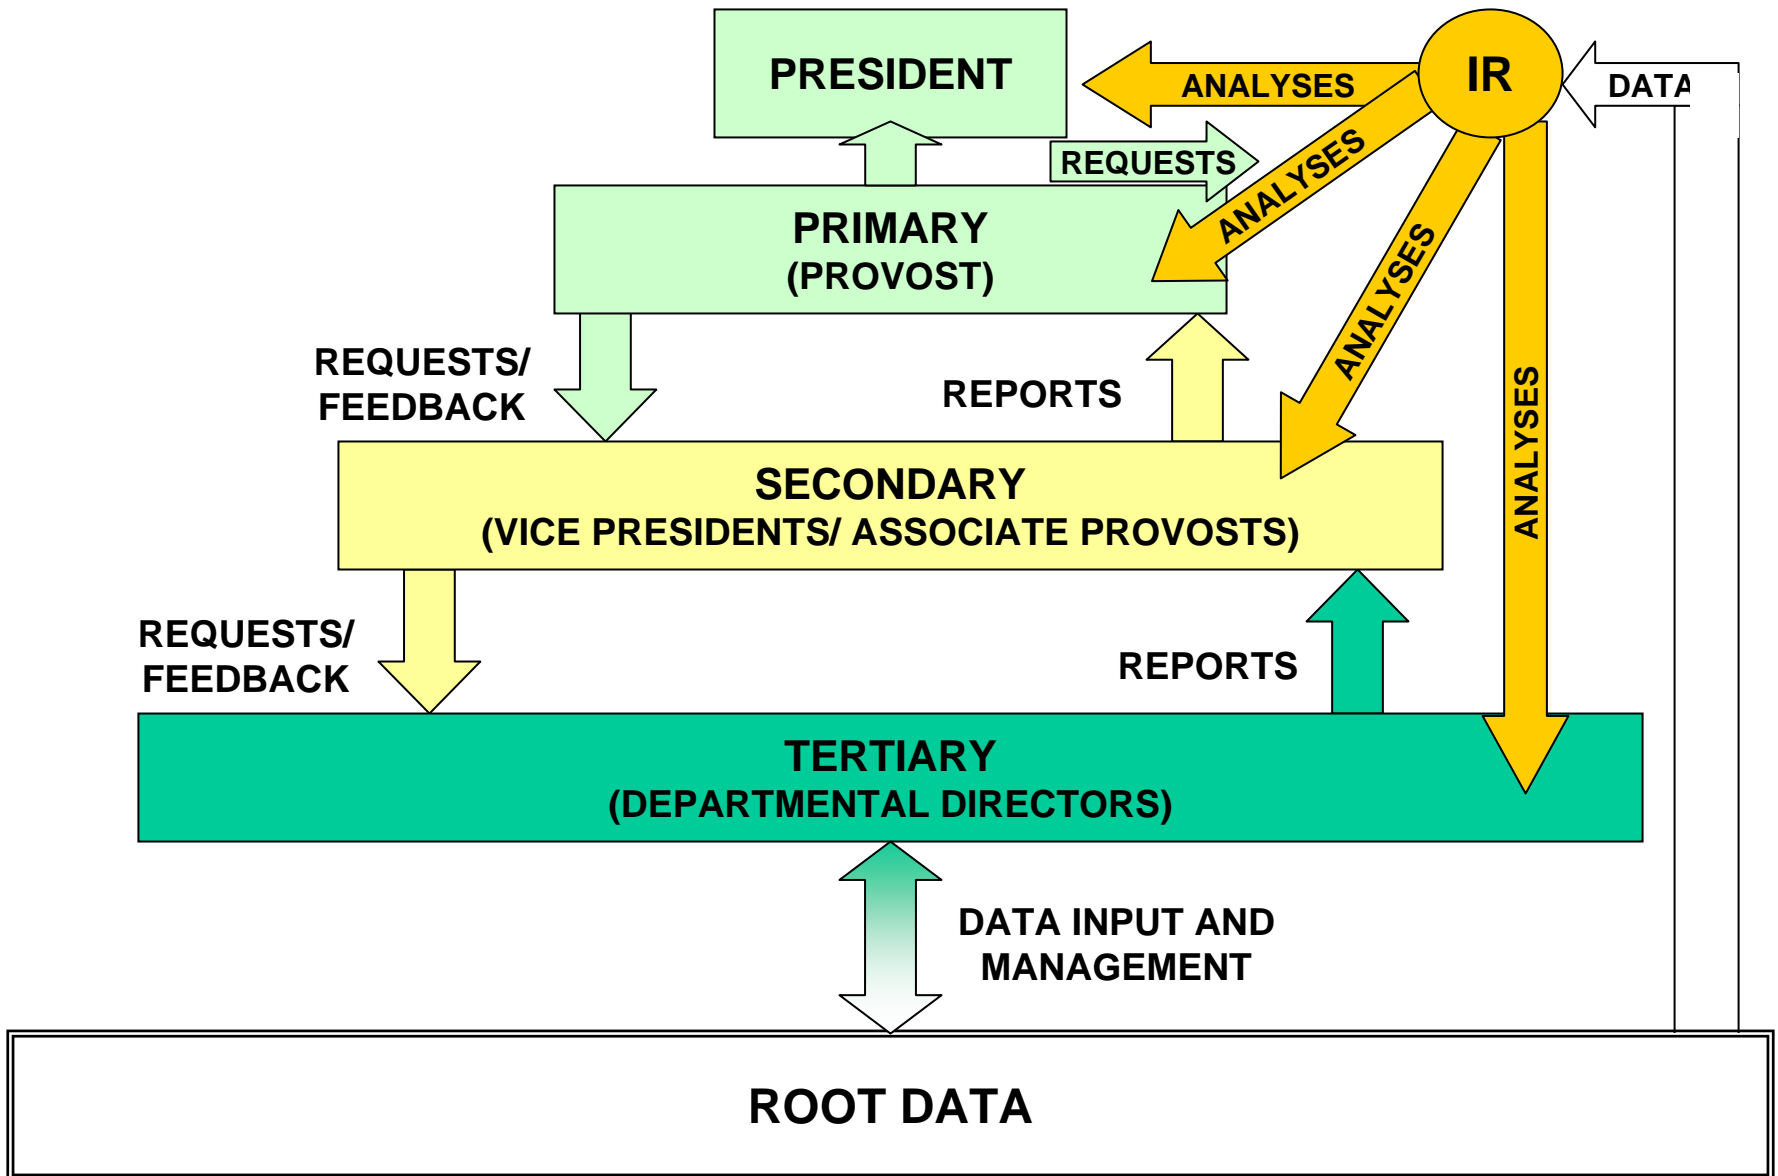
PRESIDENT

IR

ANALYSES

DATA

REQUESTS

ANALYSES

PRIMARY
(PROVOST)

ANALYSES

REQUESTS/
FEEDBACK

REPORTS

ANALYSES

SECONDARY
(VICE PRESIDENTS/ ASSOCIATE PROVOSTS)

REQUESTS/
FEEDBACK

REPORTS

TERTIARY
(DEPARTMENTAL DIRECTORS)

DATA INPUT AND
MANAGEMENT

ROOT DATA